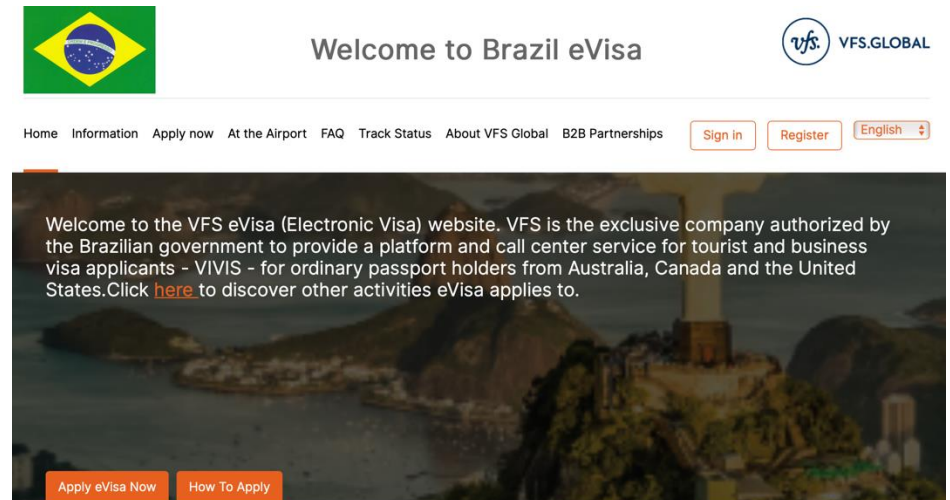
Welcome to Brazil eVisa

vfs. VFS.GLOBAL

Home Information Apply now At the Airport FAQ Track Status About VFS Global B2B Partnerships Sign in Register English

Welcome to the VFS eVisa (Electronic Visa) website. VFS is the exclusive company authorized by the Brazilian government to provide a platform and call center service for tourist and business visa applicants - VIVIS - for ordinary passport holders from Australia, Canada and the United States.Click here to discover other activities eVisa applies to.

Apply eVisa Now How To Apply